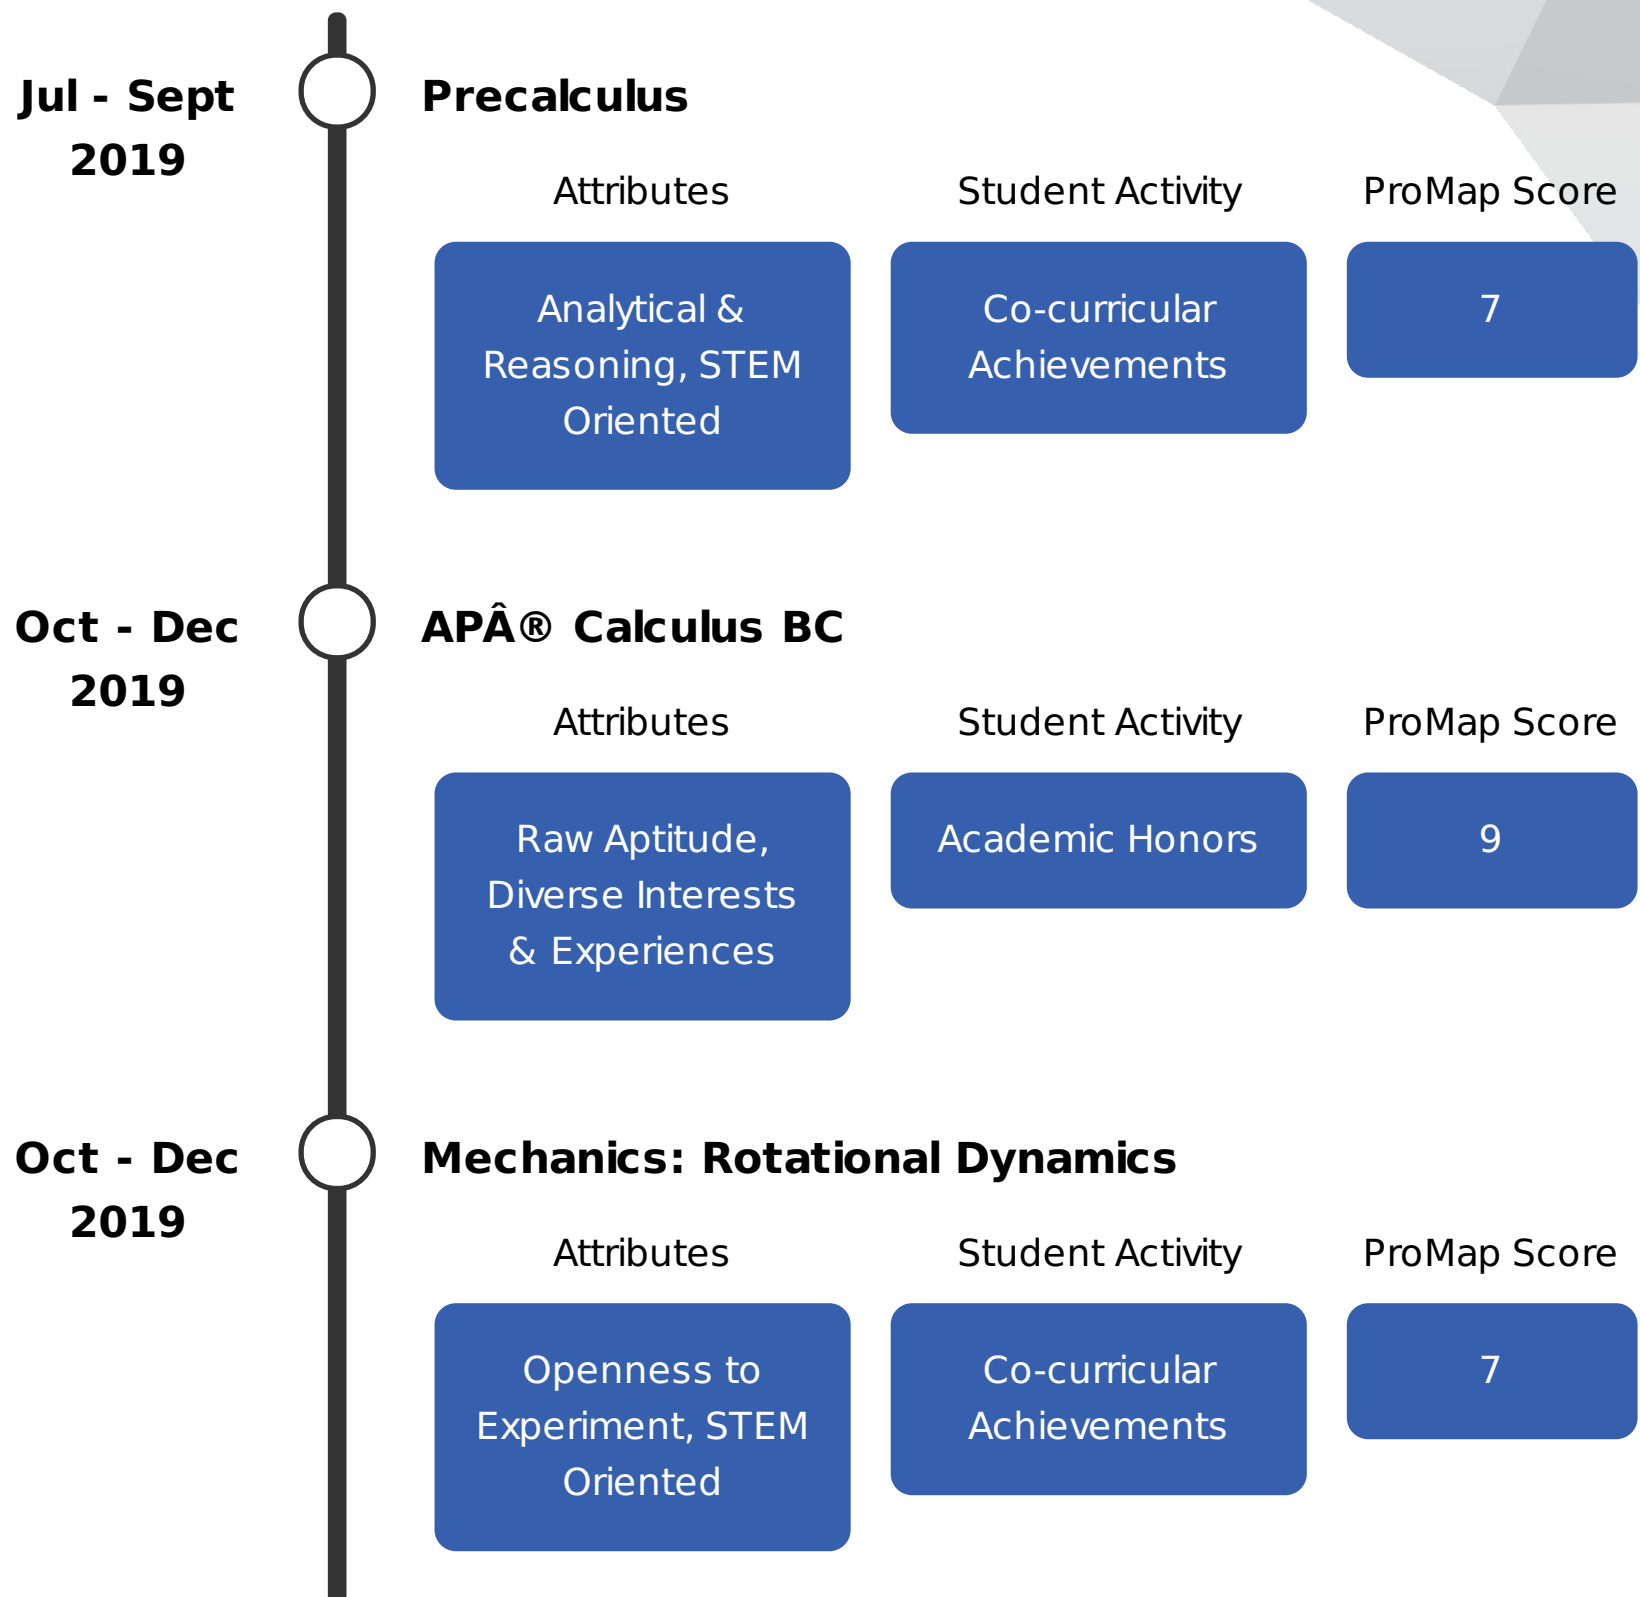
Jul - Sept 2019

Precalculus

| Attributes | Student Activity | ProMap Score |
|---|---|---|
| Analytical & Reasoning, STEM Oriented | Co-curricular Achievements | 7 |

Oct - Dec 2019

APÂ® Calculus BC

| Attributes | Student Activity | ProMap Score |
|---|---|---|
| Raw Aptitude, Diverse Interests & Experiences | Academic Honors | 9 |

Oct - Dec 2019

Mechanics: Rotational Dynamics

| Attributes | Student Activity | ProMap Score |
|---|---|---|
| Openness to Experiment, STEM Oriented | Co-curricular Achievements | 7 |